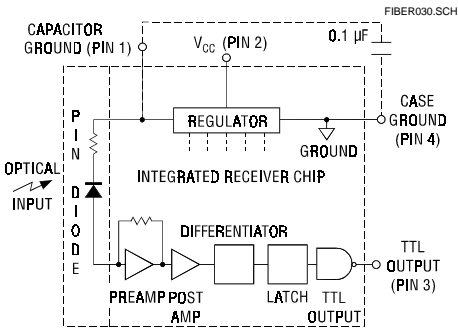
FIBER030.SCH

CAPACITOR GROUND (PIN 1)

$V_{CC}$ (PIN 2)

0.1 µF

CASE GROUND (PIN 4)

REGULATOR

GROUND

OPTICAL INPUT

P I N D I O D E

INTEGRATED RECEIVER CHIP

DIFFERENTIATOR

TTL OUTPUT (PIN 3)

PREAMP POST AMP

LATCH

TTL OUTPUT